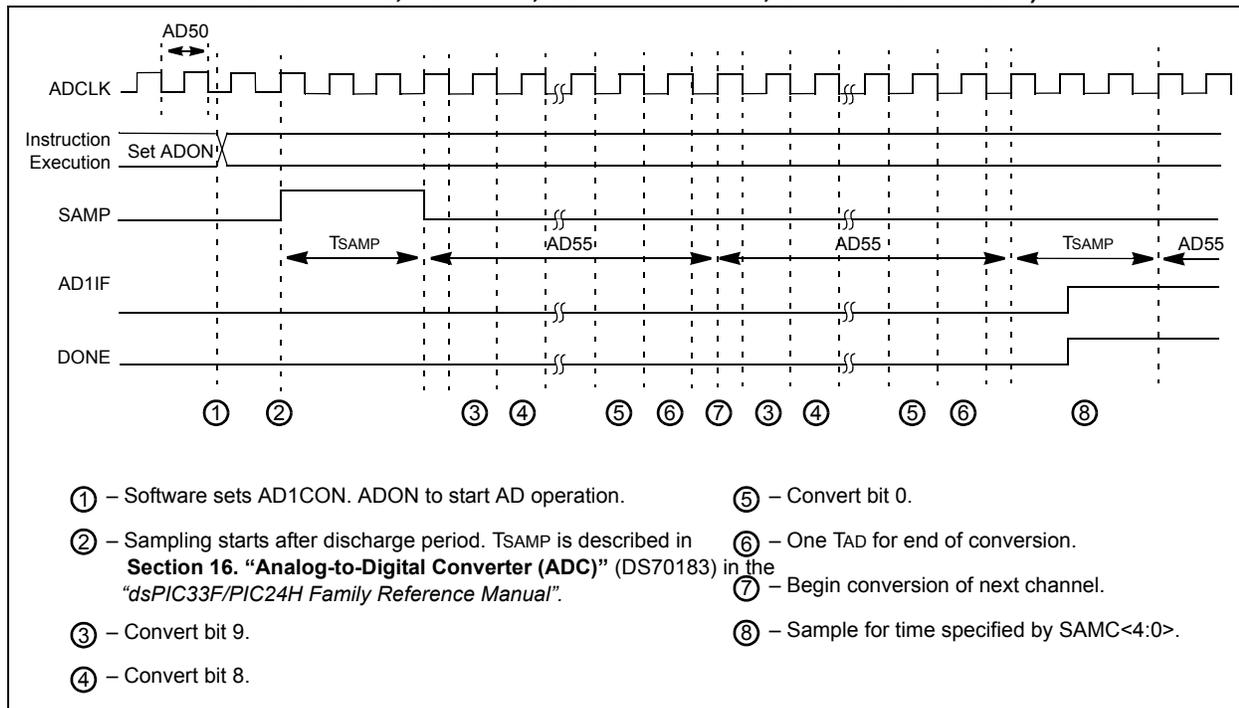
AD50

ADCLK

Instruction Execution

Set ADON

SAMP

TSAMP

AD55

AD55

TSAMP

AD55

AD1IF

DONE

① ② ③ ④ ⑤ ⑥ ⑦ ③ ④ ⑤ ⑥ ⑧

① – Software sets AD1CON. ADON to start AD operation.

② – Sampling starts after discharge period. TSAMP is described in **Section 16. "Analog-to-Digital Converter (ADC)"** (DS70183) in the *"dsPIC33F/PIC24H Family Reference Manual"*.

③ – Convert bit 9.

④ – Convert bit 8.

⑤ – Convert bit 0.

⑥ – One TAD for end of conversion.

⑦ – Begin conversion of next channel.

⑧ – Sample for time specified by SAMC<4:0>.